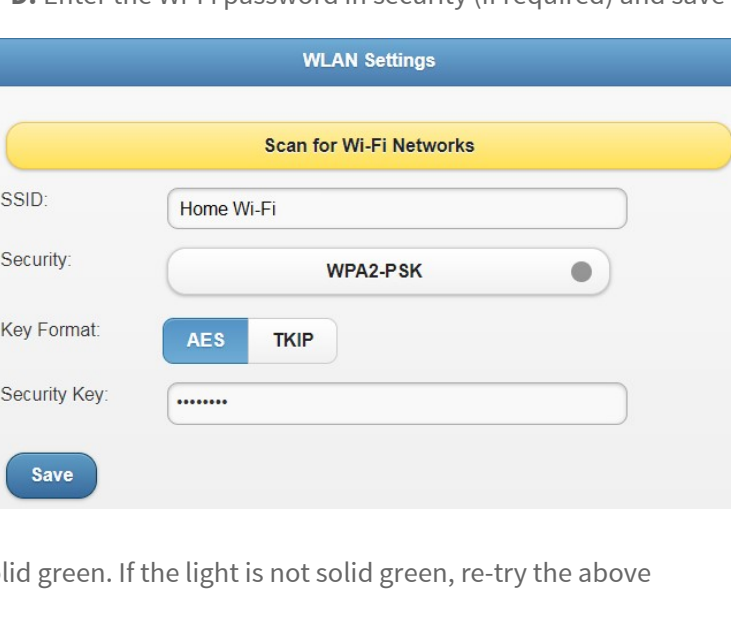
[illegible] Enter the Wi-Fi password in security (if required) and save

WLAN Settings

Scan for Wi-Fi Networks

SSID: Home Wi-Fi

Security: WPA2-PSK

Key Format: AES TKIP

Security Key: ••••••••

Save

lid green. If the light is not solid green, re-try the above